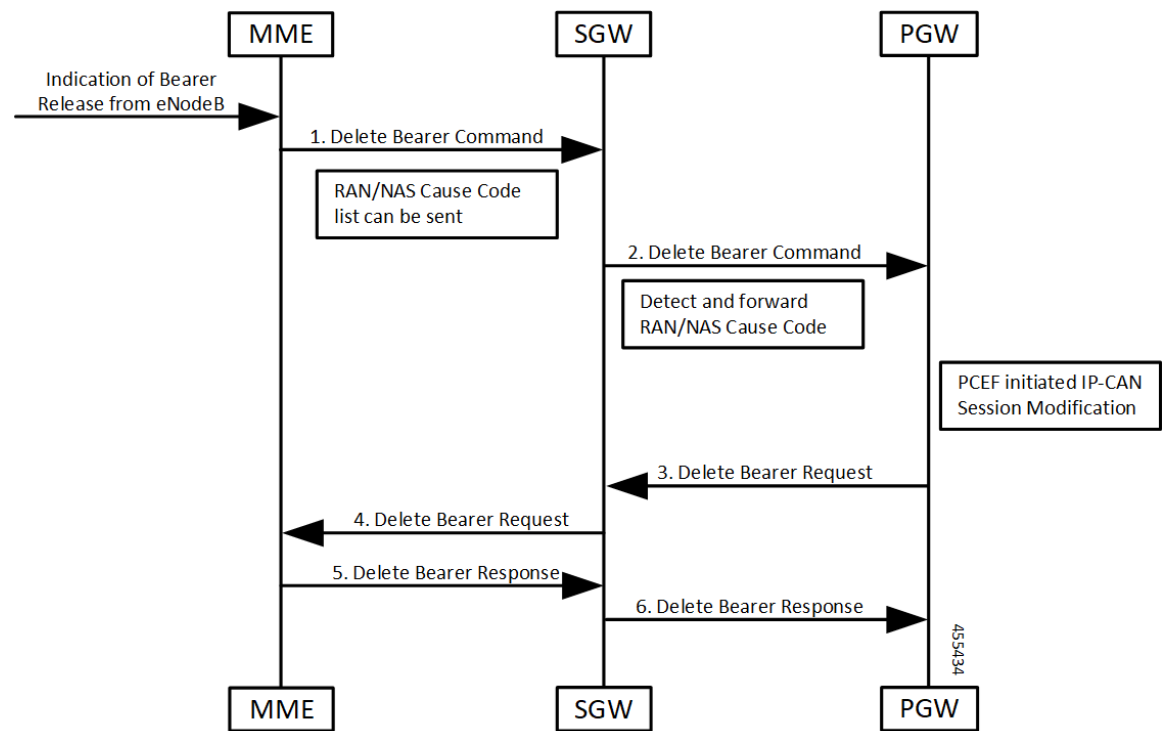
MME

SGW

PGW

Indication of Bearer Release from eNodeB

1. Delete Bearer Command

RAN/NAS Cause Code list can be sent

2. Delete Bearer Command

Detect and forward RAN/NAS Cause Code

PCEF initiated IP-CAN Session Modification

3. Delete Bearer Request

4. Delete Bearer Request

5. Delete Bearer Response

6. Delete Bearer Response

455434

MME

SGW

PGW